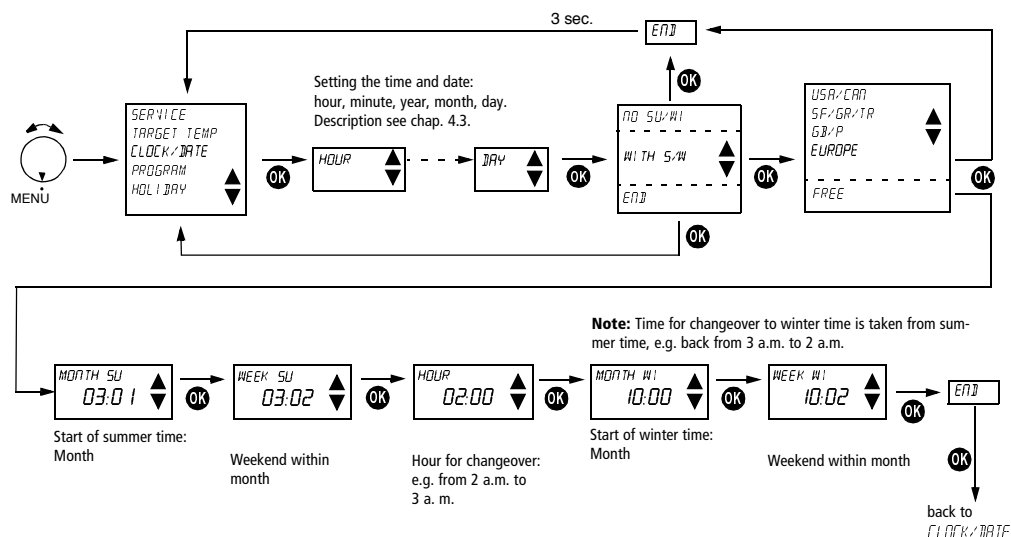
3 sec.

END

MENU

SERVICE
TARGET TEMP
CLOCK/DATE
PROGRAM
HOLIDAY

Setting the time and date: hour, minute, year, month, day. Description see chap. 4.3.

HOUR

DAY

OK

NO SU/WI

WITH S/W

END

OK

USA/CAN
SF/GR/TR
GB/P
EUROPE

FREE

OK

Note: Time for changeover to winter time is taken from summer time, e.g. back from 3 a.m. to 2 a.m.

MONTH SU
03:01

Start of summer time: Month

WEEK SU
03:02

Weekend within month

HOUR
02:00

Hour for changeover: e.g. from 2 a.m. to 3 a. m.

MONTH WI
10:00

Start of winter time: Month

WEEK WI
10:02

Weekend within month

END

OK

back to CLOCK/DATE